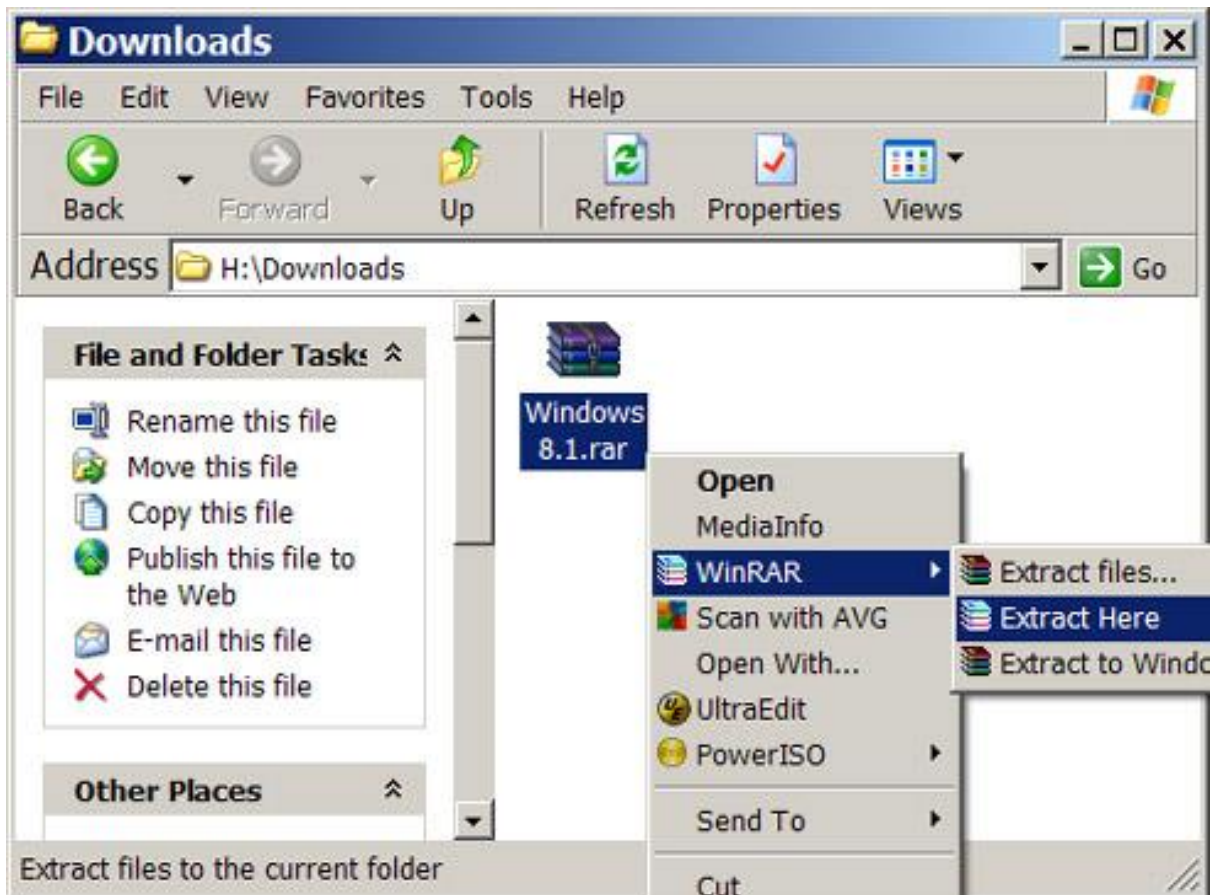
Downloads

File Edit View Favorites Tools Help

Back Forward Up Refresh Properties Views

Address H:\Downloads Go

File and Folder Tasks

Rename this file
Move this file
Copy this file
Publish this file to the Web
E-mail this file
Delete this file

Other Places

Windows 8.1.rar

Open
MediaInfo
WinRAR
Scan with AVG
Open With...
UltraEdit
PowerISO
Send To
Cut

Extract files...
Extract Here
Extract to Windo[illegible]

Extract files to the current folder